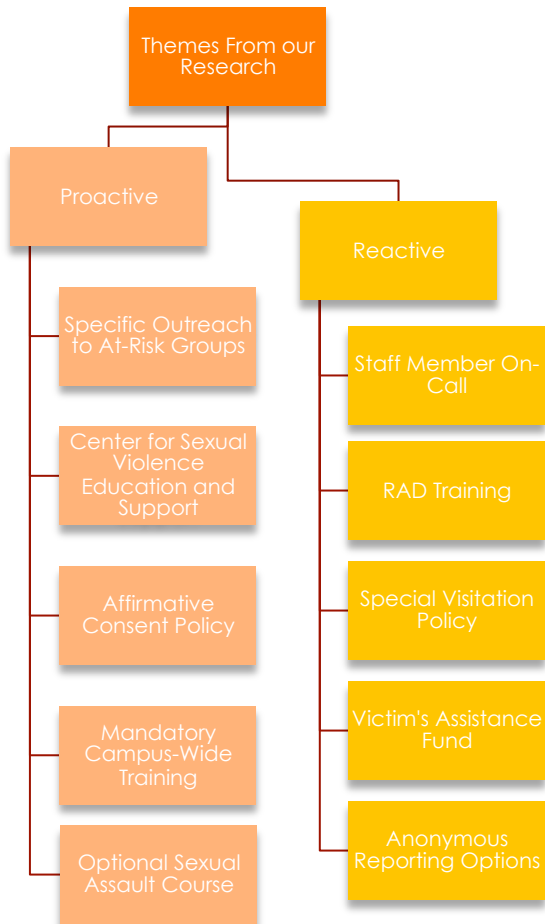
Themes From our Research

Proactive

Specific Outreach to At-Risk Groups

Center for Sexual Violence Education and Support

Affirmative Consent Policy

Mandatory Campus-Wide Training

Optional Sexual Assault Course

Reactive

Staff Member On-Call

RAD Training

Special Visitation Policy

Victim's Assistance Fund

Anonymous Reporting Options